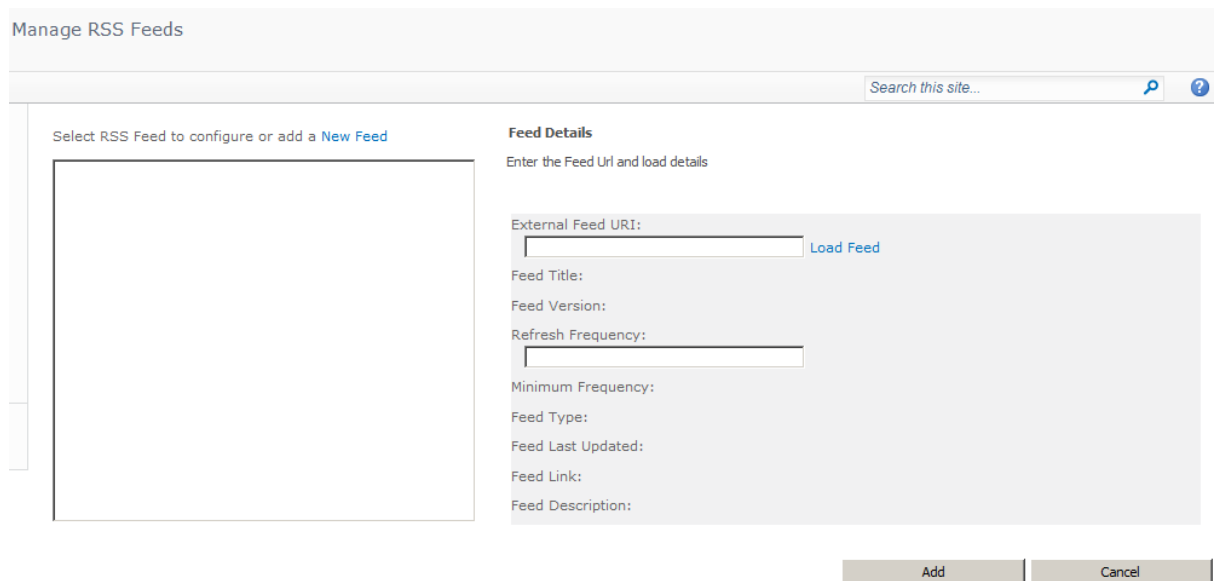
Manage RSS Feeds

Search this site...

Select RSS Feed to configure or add a New Feed

Feed Details

Enter the Feed Url and load details

External Feed URI:

Load Feed

Feed Title:

Feed Version:

Refresh Frequency:

Minimum Frequency:

Feed Type:

Feed Last Updated:

Feed Link:

Feed Description:

Add

Cancel